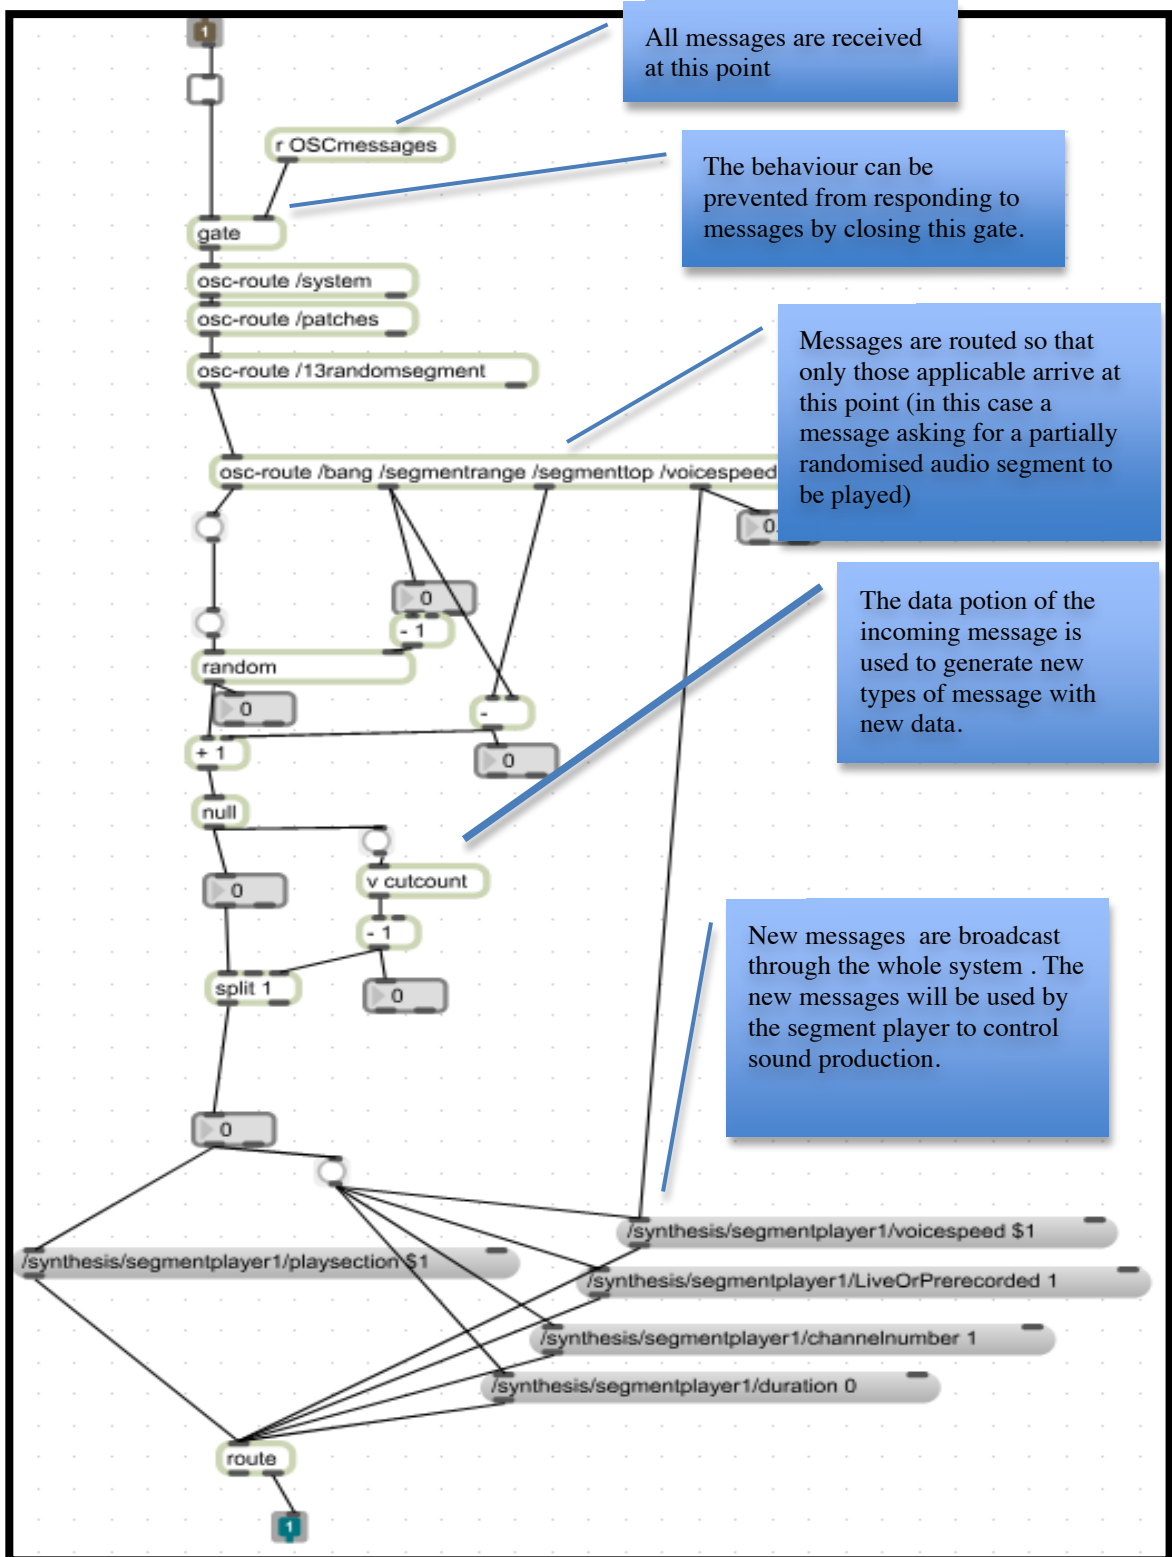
1

All messages are received at this point

r OSCmessages

The behaviour can be prevented from responding to messages by closing this gate.

gate

osc-route /system

osc-route /patches

osc-route /13randomsegment

Messages are routed so that only those applicable arrive at this point (in this case a message asking for a partially randomised audio segment to be played)

osc-route /bang /segmentrange /segmenttop /voicespeed

0

0

- 1

random

0

-

0

The data potion of the incoming message is used to generate new types of message with new data.

+ 1

null

v cutcount

0

- 1

split 1

0

New messages are broadcast through the whole system . The new messages will be used by the segment player to control sound production.

0

/synthesis/segmentplayer1/voicespeed $1

/synthesis/segmentplayer1/playsection $1

/synthesis/segmentplayer1/LiveOrPrerecorded 1

/synthesis/segmentplayer1/channelnumber 1

/synthesis/segmentplayer1/duration 0

route

1